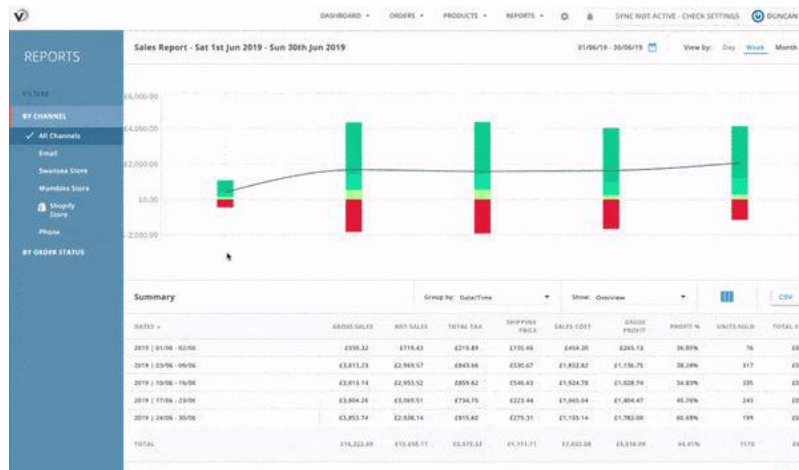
DASHBOARD ▾ ORDERS ▾ PRODUCTS ▾ REPORTS ▾ SYNC NOT ACTIVE - CHECK SETTINGS DUNCAN

REPORTS

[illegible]

BY CHANNEL

✓ All Channels

Email

Swansea Store

Mumbles Store

Shopify Store

Phone

BY ORDER STATUS

Sales Report - Sat 1st Jun 2019 - Sun 30th Jun 2019

01/06/19 - 30/06/19

View by: Day Week Month

£6,000.00

£4,000.00

£2,000.00

£0.00

-£2,000.00

Summary

Group by: Date/Time

Show: Overview

CSV

| DATES | GROSS SALES | NET SALES | TOTAL TAX | SHIPPING PRICE | SALES COST | GROSS PROFIT | PROFIT % | UNITS SOLD | TOTAL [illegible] |
|---|---|---|---|---|---|---|---|---|---|
| 2019 \| 01/06 - 02/06 | £930.32 | £715.43 | £219.89 | £150.46 | £454.30 | £265.13 | 36.85% | 76 | £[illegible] |
| 2019 \| 03/06 - 09/06 | £3,813.23 | £2,969.57 | £843.66 | £530.67 | £1,832.82 | £1,136.75 | 38.28% | 317 | £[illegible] |
| 2019 \| 10/06 - 16/06 | £3,813.14 | £2,953.52 | £859.62 | £546.63 | £1,924.78 | £1,028.74 | 34.83% | 335 | £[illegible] |
| 2019 \| 17/06 - 23/06 | £3,804.26 | £3,069.51 | £734.75 | £223.44 | £1,665.04 | £1,404.47 | 45.76% | 243 | £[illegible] |
| 2019 \| 24/06 - 30/06 | £3,853.74 | £2,938.14 | £915.60 | £275.31 | £1,155.14 | £1,783.00 | 60.68% | 199 | £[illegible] |
| TOTAL | £16,223.69 | £12,656.17 | £3,573.52 | £1,711.11 | £7,032.08 | £5,618.09 | 44.41% | 1170 | £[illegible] |